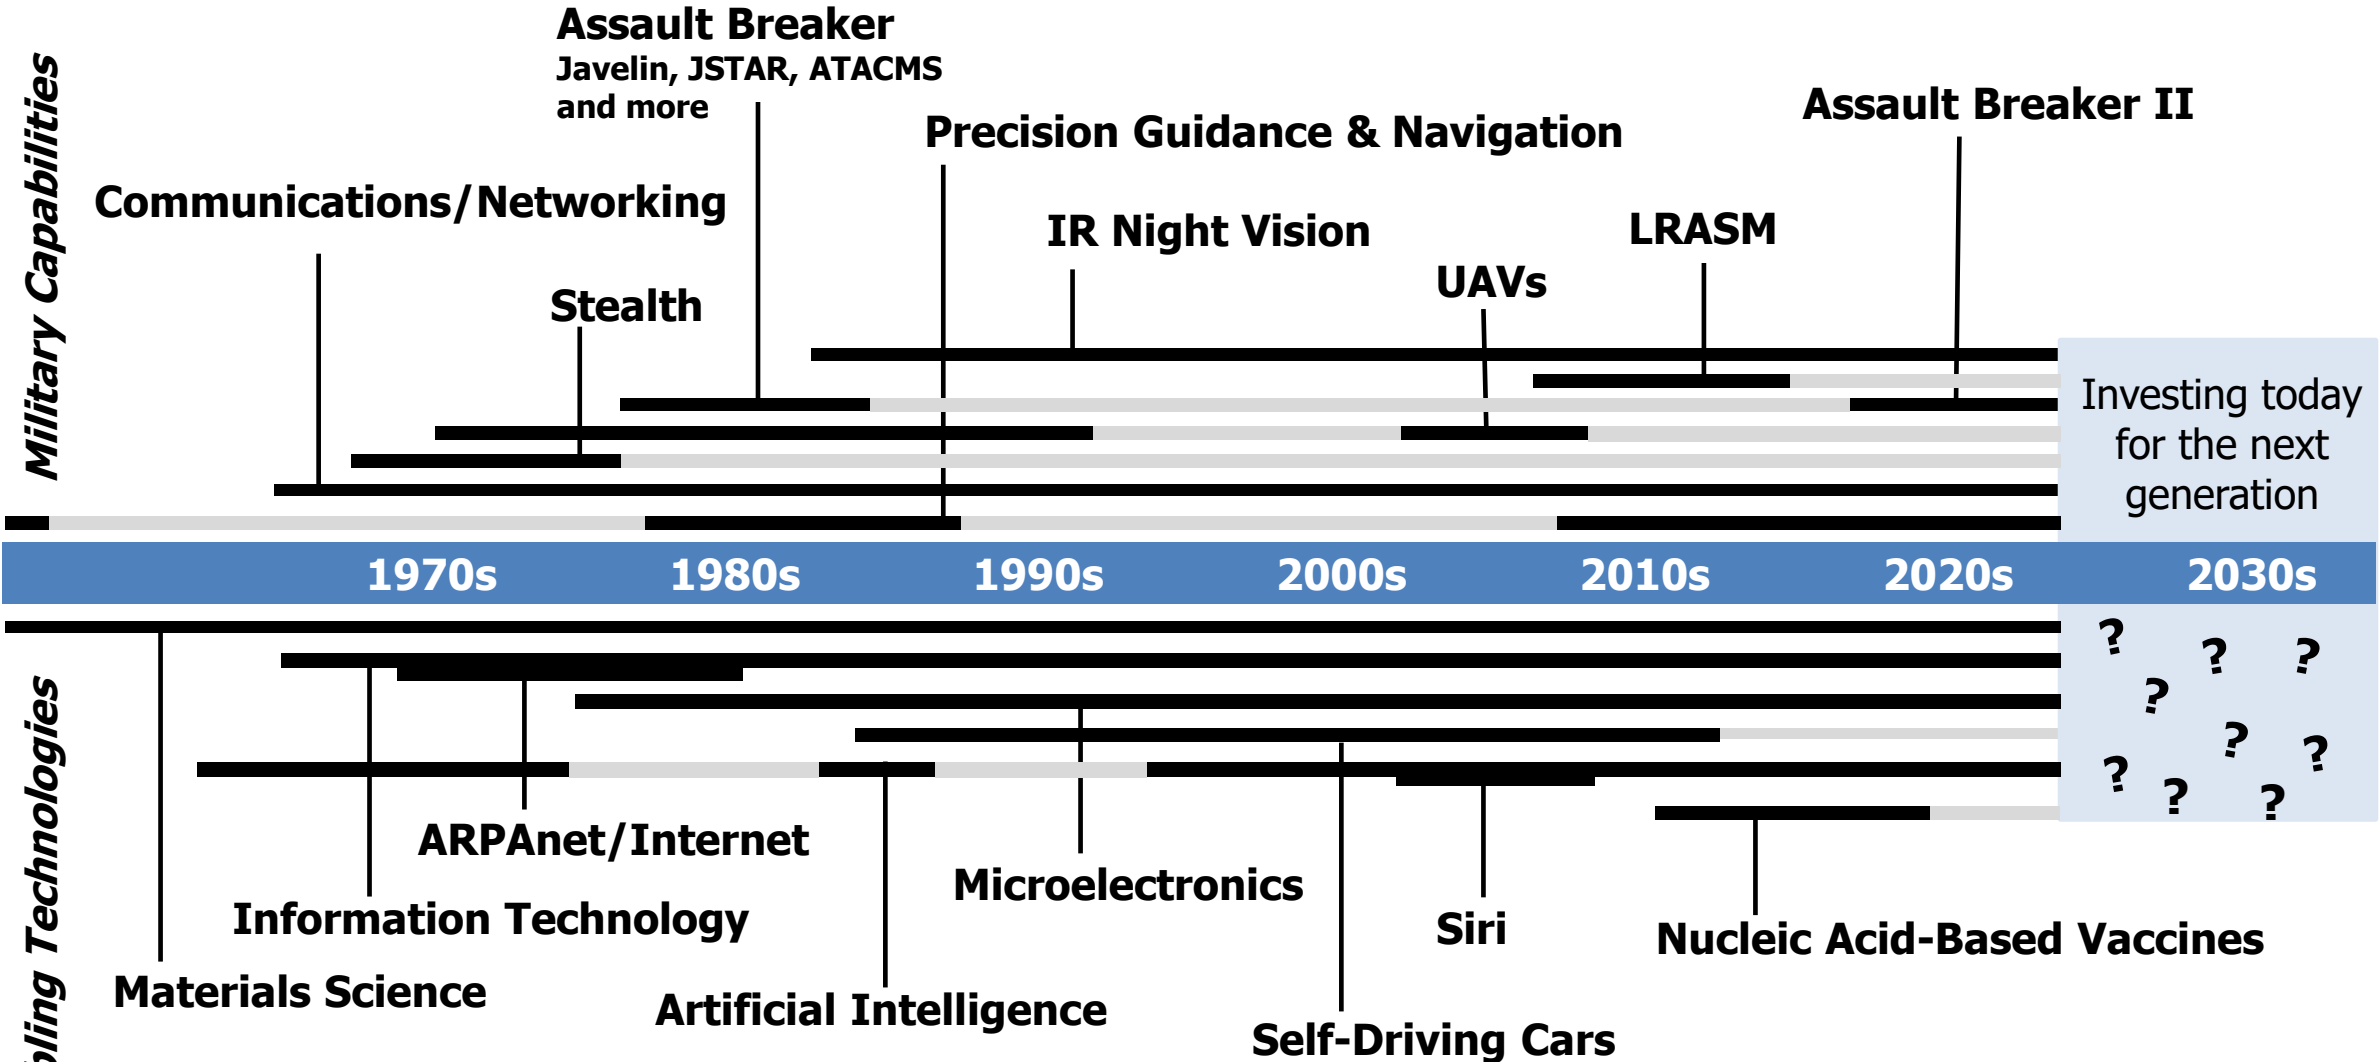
Military Capabilities

Assault Breaker
Javelin, JSTAR, ATACMS and more

Precision Guidance & Navigation

Assault Breaker II

Communications/Networking

IR Night Vision

LRASM

UAVs

Stealth

Investing today for the next generation

1970s 1980s 1990s 2000s 2010s 2020s 2030s

? ? ? ? ? ? ? ? ?

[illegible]bling Technologies

ARPAnet/Internet

Microelectronics

Information Technology

Siri

Nucleic Acid-Based Vaccines

Materials Science

Artificial Intelligence

Self-Driving Cars